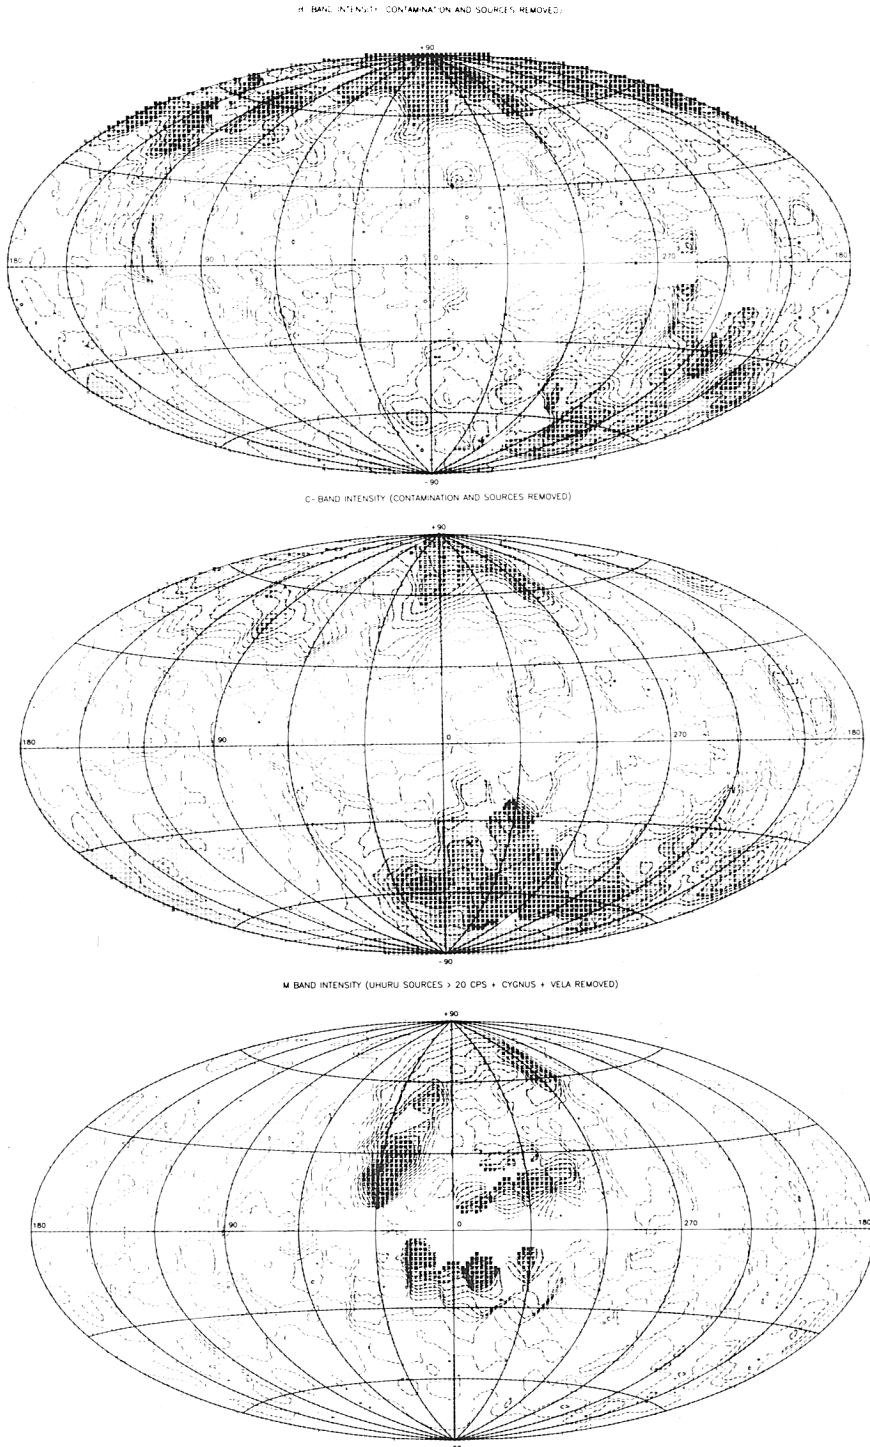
B BAND INTENSITY (CONTAMINATION AND SOURCES REMOVED)

+90

180

90

0

270

180

-90

C- BAND INTENSITY (CONTAMINATION AND SOURCES REMOVED)

+90

180

90

0

270

180

-90

M BAND INTENSITY (UHURU SOURCES > 20 CPS + CYGNUS + VELA REMOVED)

+90

180

90

0

270

180

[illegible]